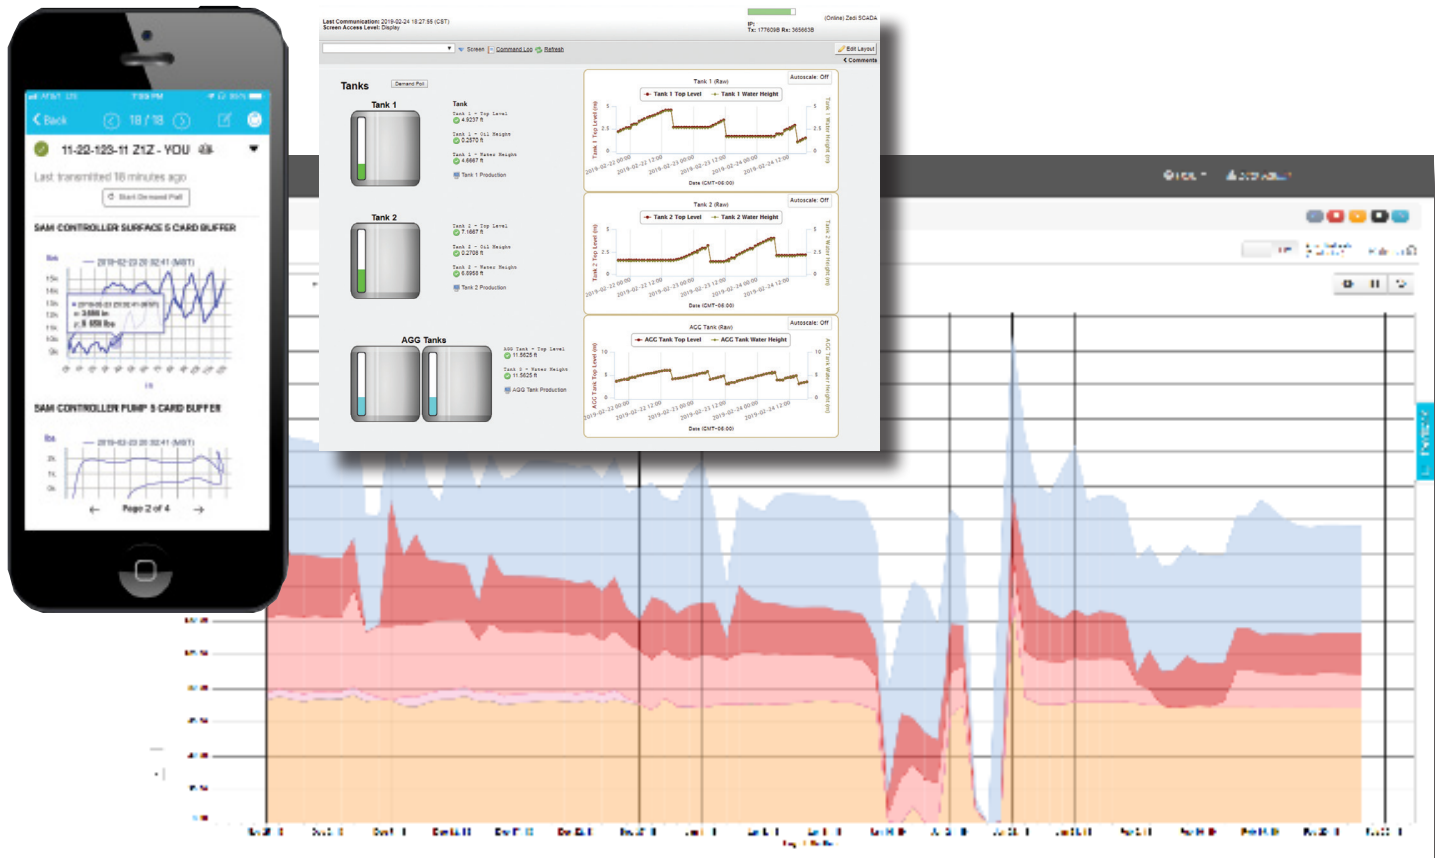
Back 18 / 18

11-22-123-11 Z1Z - YOU

Last transmitted 18 minutes ago

Start Demand Poll

SAM CONTROLLER SURFACE 5 CARD BUFFER

2019-02-23 20:32:41 (MST)

SAM CONTROLLER PUMP 5 CARD BUFFER

2019-02-23 20:32:41 (MST)

Page 2 of 4

Last Communication: 2019-02-24 18:27:55 (CST)
Screen Access Level: Display

(Online) Zedi SCADA

IP:
Tx: 1776098 Rx: 3656638

Screen Command Log Refresh

Edit Layout

Comments

Tanks

Demand Poll

Tank 1

Tank
Tank 1 - Top Level
4.9237 ft
Tank 1 - Oil Height
0.2970 ft
Tank 1 - Water Height
4.6667 ft
Tank 1 Production

Tank 2

Tank 2 - Top Level
7.1667 ft
Tank 2 - Oil Height
0.2708 ft
Tank 2 - Water Height
6.8958 ft
Tank 2 Production

AGG Tanks

AGG Tank - Top Level
11.5625 ft
Tank 2 - Water Height
11.5625 ft
AGG Tank Production

Tank 1 (Raw)
Autoscale: Off
Tank 1 Top Level
Tank 1 Water Height
Tank 1 Top Level (in)
Tank 1 Water Height (in)
Date (GMT-06:00)

Tank 2 (Raw)
Autoscale: Off
Tank 2 Top Level
Tank 2 Water Height
Tank 2 Top Level (in)
Tank 2 Water Height (in)
Date (GMT-06:00)

AGG Tank (Raw)
Autoscale: Off
AGG Tank Top Level
AGG Tank Water Height
AGG Tank Top Level (in)
AGG Tank Water Height (in)
Date (GMT-06:00)